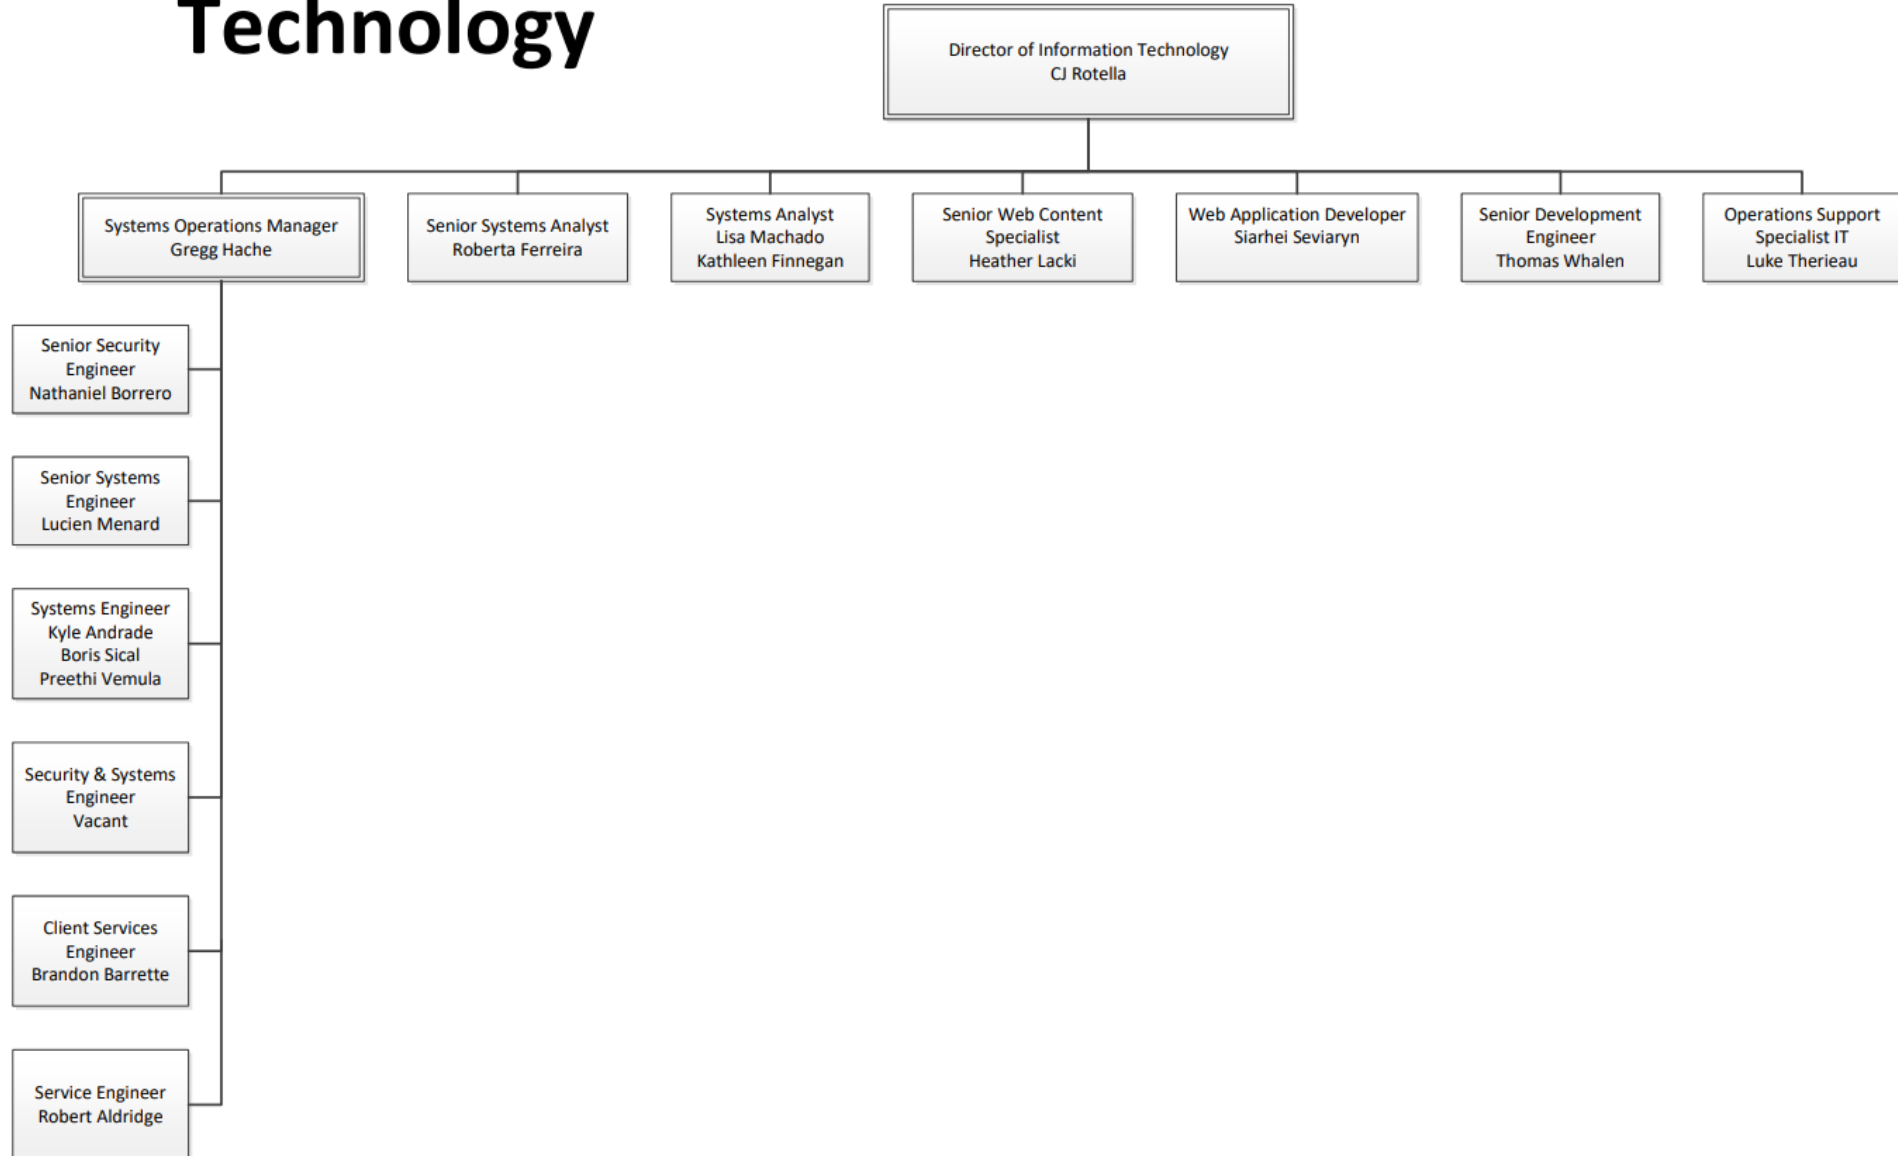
Technology

Director of Information Technology
CJ Rotella

Systems Operations Manager
Gregg Hache

Senior Systems Analyst
Roberta Ferreira

Systems Analyst
Lisa Machado
Kathleen Finnegan

Senior Web Content Specialist
Heather Lacki

Web Application Developer
Siarhei Seviaryn

Senior Development Engineer
Thomas Whalen

Operations Support Specialist IT
Luke Therieau

Senior Security Engineer
Nathaniel Borrero

Senior Systems Engineer
Lucien Menard

Systems Engineer
Kyle Andrade
Boris Sical
Preethi Vemula

Security & Systems Engineer
Vacant

Client Services Engineer
Brandon Barrette

Service Engineer
Robert Aldridge